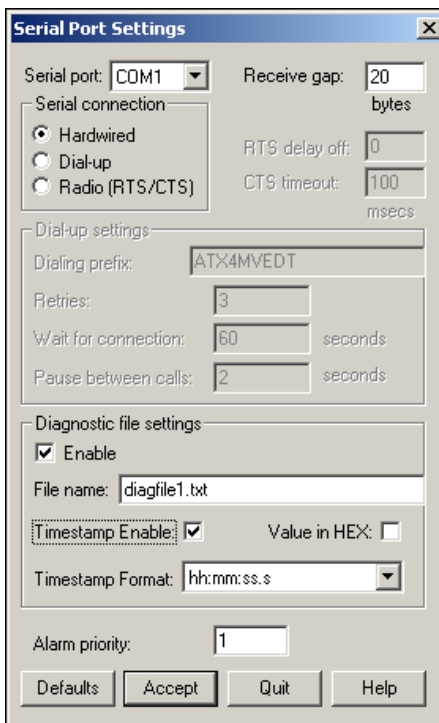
Serial Port Settings

Serial port: COM1

Receive gap: 20 bytes

Serial connection

Hardwired

Dial-up

Radio (RTS/CTS)

RTS delay off: 0

CTS timeout: 100 msecs

Dial-up settings

Dialing prefix: ATX4MVEDT

Retries: 3

Wait for connection: 60 seconds

Pause between calls: 2 seconds

Diagnostic file settings

Enable

File name: diagfile1.txt

Timestamp Enable:

Value in HEX:

Timestamp Format: hh:mm:ss.s

Alarm priority: 1

Defaults Accept Quit Help